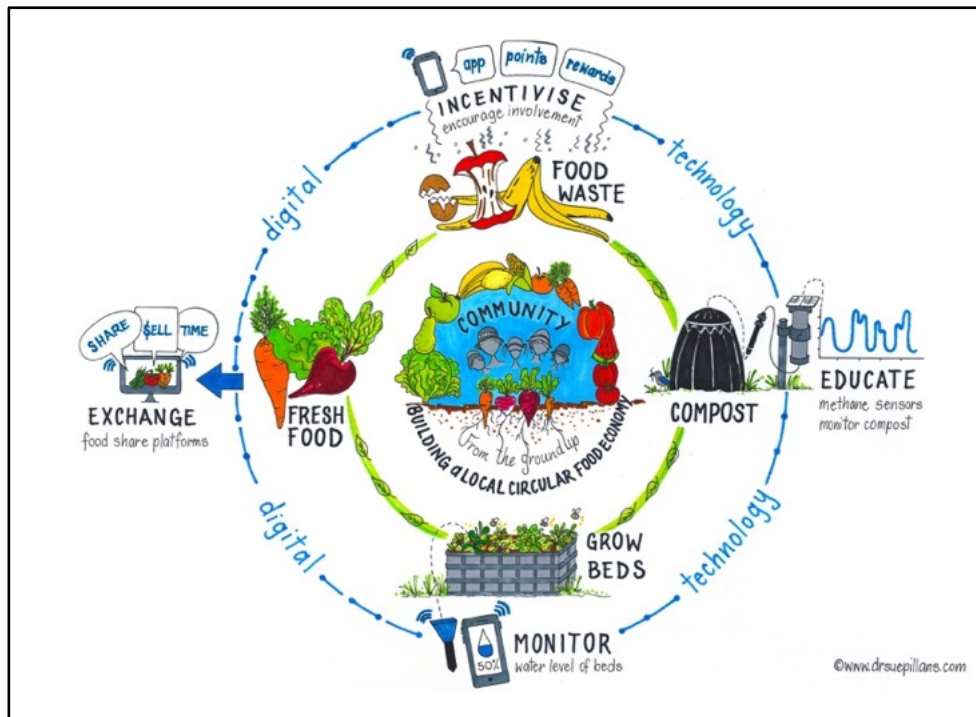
app points rewards

INCENTIVISE
encourage involvement

digital

technology

FOOD WASTE

COMMUNITY

SHARE SELL TIME

EXCHANGE
food share platforms

FRESH FOOD

from the ground up
BUILDING A LOCAL CIRCULAR FOOD ECONOMY

COMPOST

EDUCATE
methane sensors monitor compost

digital

technology

GROW BEDS

50%

MONITOR
water level of beds

©www.drsuepillans.com